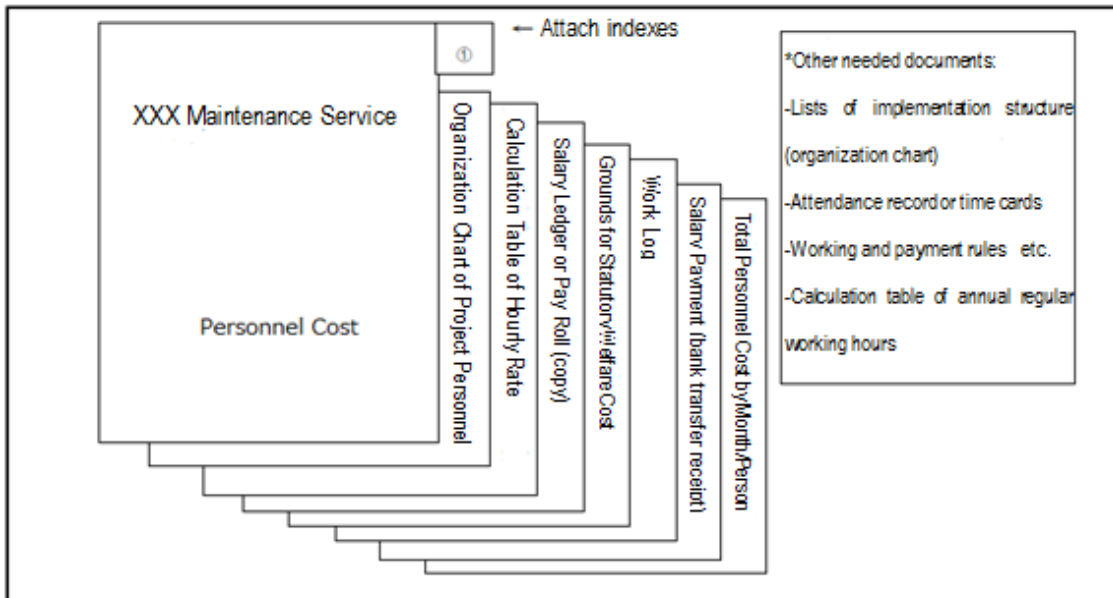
① ← Attach indexes

XXX Maintenance Service

Personnel Cost

Organization Chart of Project Personnel

Calculation Table of Hourly Rate

Salary Ledger or Pay Roll (copy)

Grounds for Statutory Welfare Cost

Work Log

Salary Payment (bank transfer receipt)

Total Personnel Cost by Month/Person

*Other needed documents:

-Lists of implementation structure (organization chart)

-Attendance record or time cards

-Working and payment rules etc.

-Calculation table of annual regular working hours